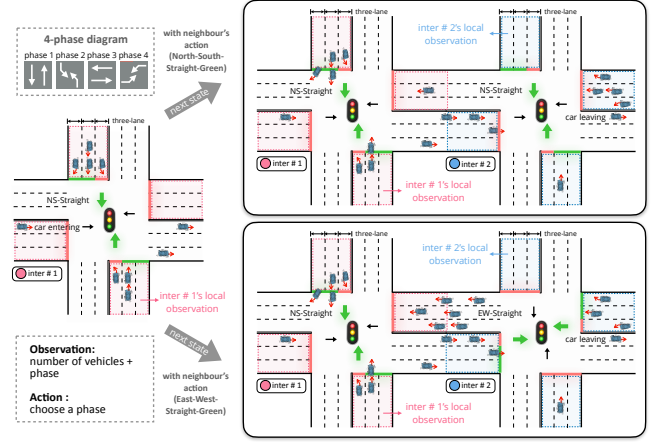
4-phase diagram
phase 1 phase 2 phase 3 phase 4

with neighbour's action (North-South-Straight-Green)

next state

three-lane

NS-Straight

car entering

inter # 1

inter # 1's local observation

Observation:
number of vehicles + phase

Action :
choose a phase

next state

with neighbour's action (East-West-Straight-Green)

three-lane

three-lane

inter # 2's local observation

NS-Straight

NS-Straight

car leaving

inter # 1

inter # 2

inter # 1's local observation

three-lane

three-lane

inter # 2's local observation

NS-Straight

EW-Straight

car leaving

inter # 1

inter # 2

inter # 1's local observation